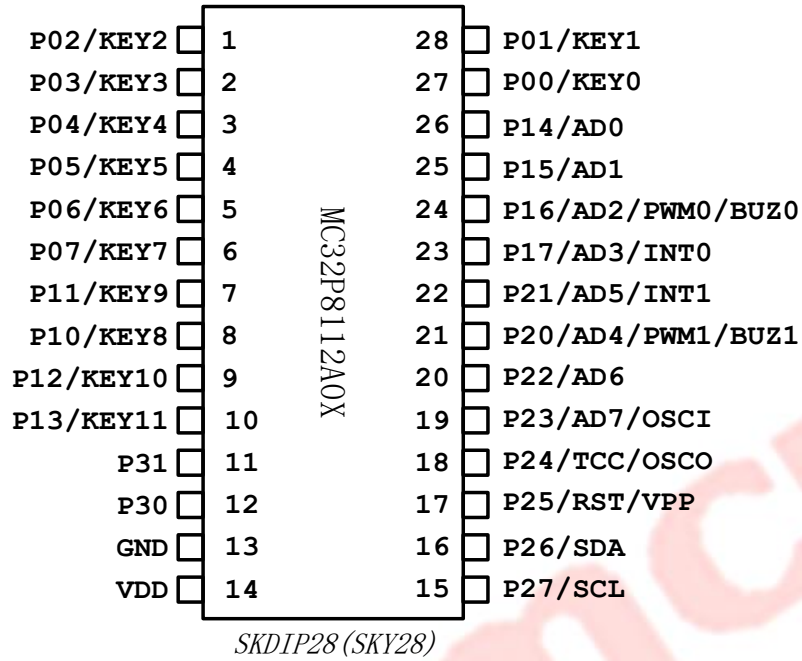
| Left | Pin | Pin | Right |
|---|---|---|---|
| P02/KEY2 | 1 | 28 | P01/KEY1 |
| P03/KEY3 | 2 | 27 | P00/KEY0 |
| P04/KEY4 | 3 | 26 | P14/AD0 |
| P05/KEY5 | 4 | 25 | P15/AD1 |
| P06/KEY6 | 5 | 24 | P16/AD2/PWM0/BUZ0 |
| P07/KEY7 | 6 | 23 | P17/AD3/INT0 |
| P11/KEY9 | 7 | 22 | P21/AD5/INT1 |
| P10/KEY8 | 8 | 21 | P20/AD4/PWM1/BUZ1 |
| P12/KEY10 | 9 | 20 | P22/AD6 |
| P13/KEY11 | 10 | 19 | P23/AD7/OSCI |
| P31 | 11 | 18 | P24/TCC/OSCO |
| P30 | 12 | 17 | P25/RST/VPP |
| GND | 13 | 16 | P26/SDA |
| VDD | 14 | 15 | P27/SCL |

MC32P8112A0X

SKDIP28(SKY28)